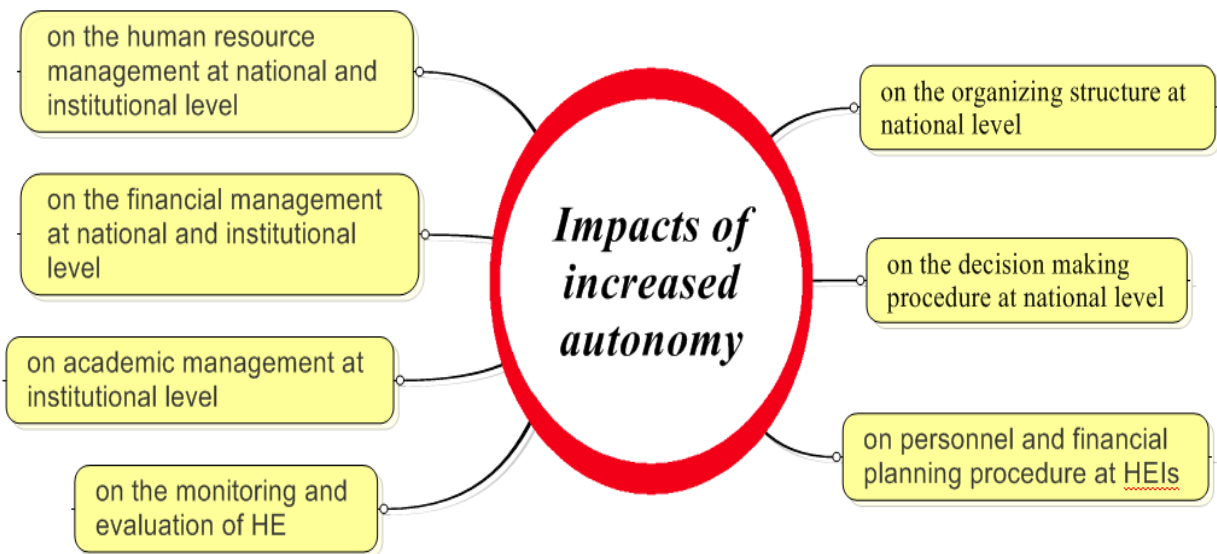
Impacts of increased autonomy

on the human resource management at national and institutional level

on the financial management at national and institutional level

on academic management at institutional level

on the monitoring and evaluation of HE

on the organizing structure at national level

on the decision making procedure at national level

on personnel and financial planning procedure at HEIs